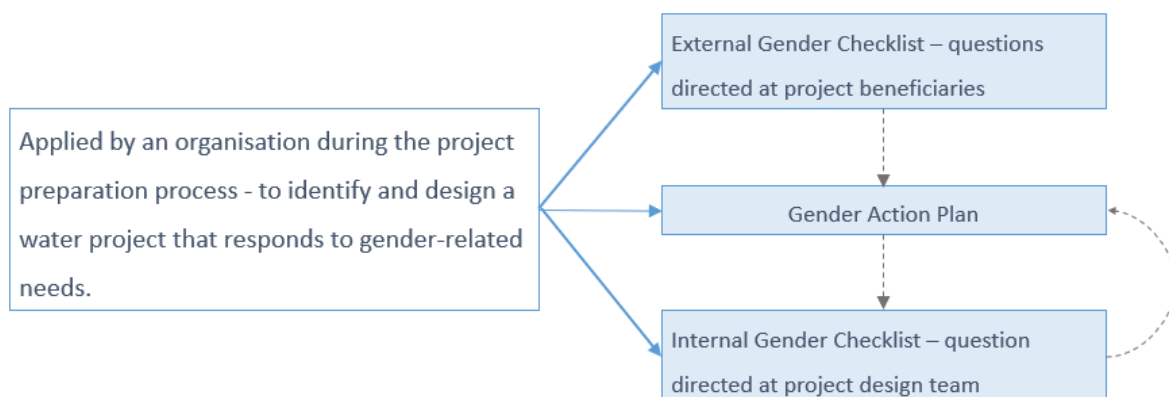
Applied by an organisation during the project preparation process - to identify and design a water project that responds to gender-related needs.

External Gender Checklist – questions directed at project beneficiaries

Gender Action Plan

Internal Gender Checklist – question directed at project design team